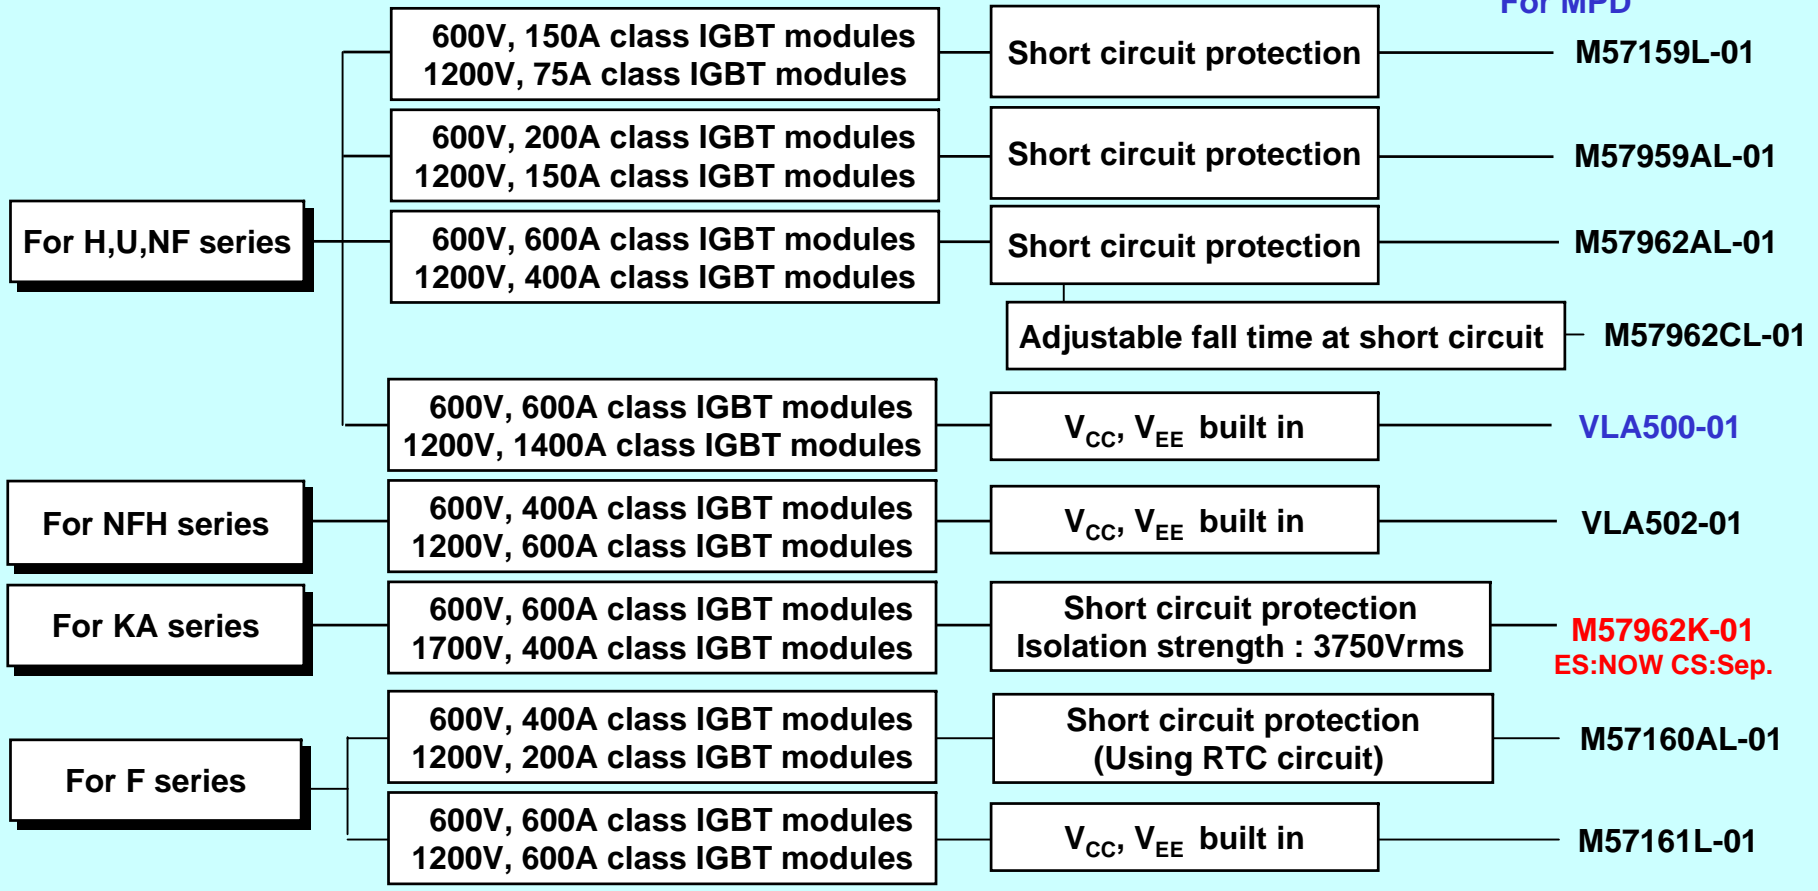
For MPD

For H,U,NF series

600V, 150A class IGBT modules
1200V, 75A class IGBT modules

Short circuit protection

M57159L-01

600V, 200A class IGBT modules
1200V, 150A class IGBT modules

Short circuit protection

M57959AL-01

600V, 600A class IGBT modules
1200V, 400A class IGBT modules

Short circuit protection

M57962AL-01

Adjustable fall time at short circuit

M57962CL-01

600V, 600A class IGBT modules
1200V, 1400A class IGBT modules

$V_{CC}$, $V_{EE}$ built in

VLA500-01

For NFH series

600V, 400A class IGBT modules
1200V, 600A class IGBT modules

$V_{CC}$, $V_{EE}$ built in

VLA502-01

For KA series

600V, 600A class IGBT modules
1700V, 400A class IGBT modules

Short circuit protection
Isolation strength : 3750Vrms

M57962K-01
ES:NOW CS:Sep.

For F series

600V, 400A class IGBT modules
1200V, 200A class IGBT modules

Short circuit protection
(Using RTC circuit)

M57160AL-01

600V, 600A class IGBT modules
1200V, 600A class IGBT modules

$V_{CC}$, $V_{EE}$ built in

M57161L-01